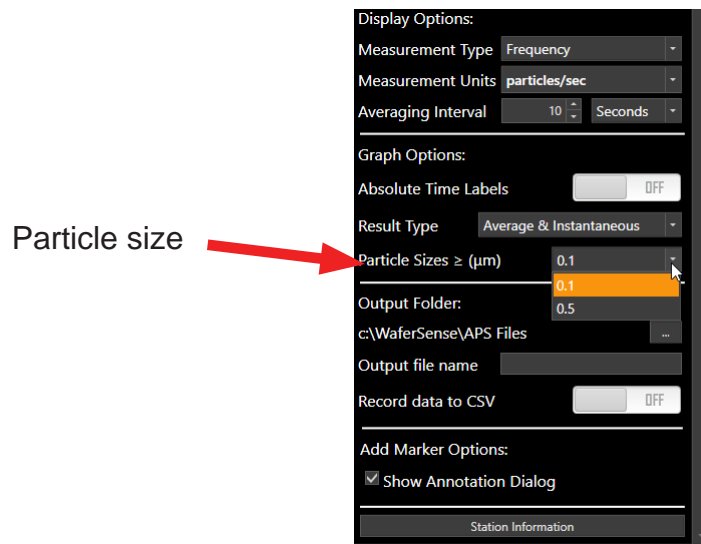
Particle size

Display Options:

Measurement Type Frequency

Measurement Units particles/sec

Averaging Interval 10 Seconds

Graph Options:

Absolute Time Labels OFF

Result Type Average & Instantaneous

Particle Sizes ≥ (µm) 0.1

0.1

0.5

Output Folder:

c:\WaferSense\APS Files ...

Output file name

Record data to CSV OFF

Add Marker Options:

Show Annotation Dialog

Station Information